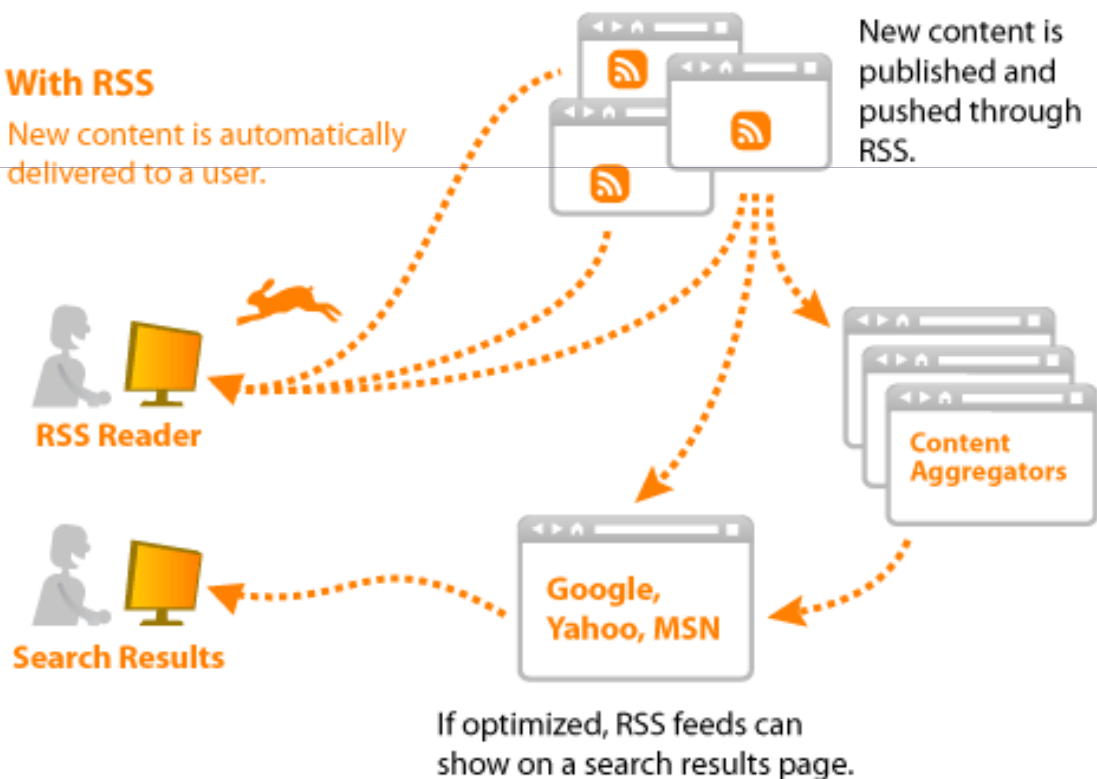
With RSS
New content is automatically delivered to a user.

New content is published and pushed through RSS.

RSS Reader

Content Aggregators

Search Results

Google, Yahoo, MSN

If optimized, RSS feeds can show on a search results page.